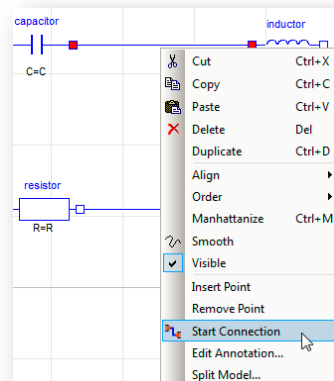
capacitor

C=C

inductor

resistor

R=R

Cut Ctrl+X
Copy Ctrl+C
Paste Ctrl+V
Delete Del
Duplicate Ctrl+D
Align
Order
Manhattanize Ctrl+M
Smooth
Visible
Insert Point
Remove Point
Start Connection
Edit Annotation...
Split Model...